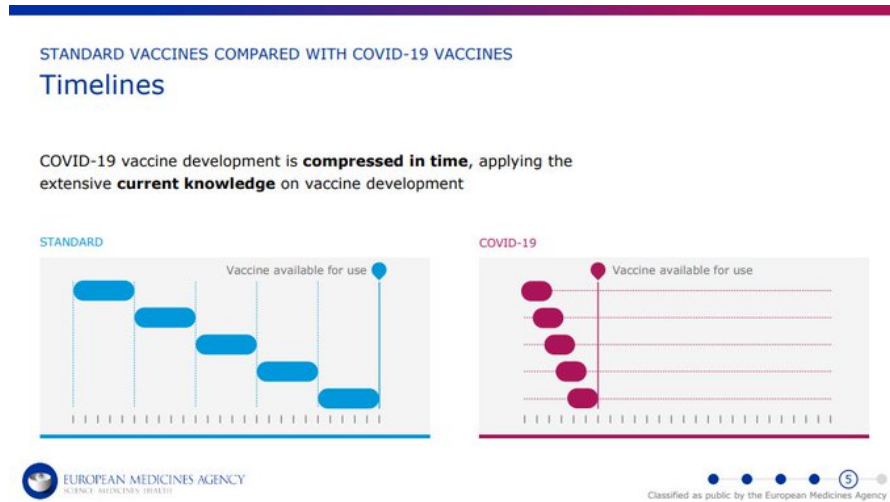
STANDARD VACCINES COMPARED WITH COVID-19 VACCINES

Timelines

COVID-19 vaccine development is **compressed in time**, applying the extensive **current knowledge** on vaccine development

STANDARD

Vaccine available for use

COVID-19

Vaccine available for use

EUROPEAN MEDICINES AGENCY
SCIENCE MEDICINES HEALTH

5

Classified as public by the European Medicines Agency